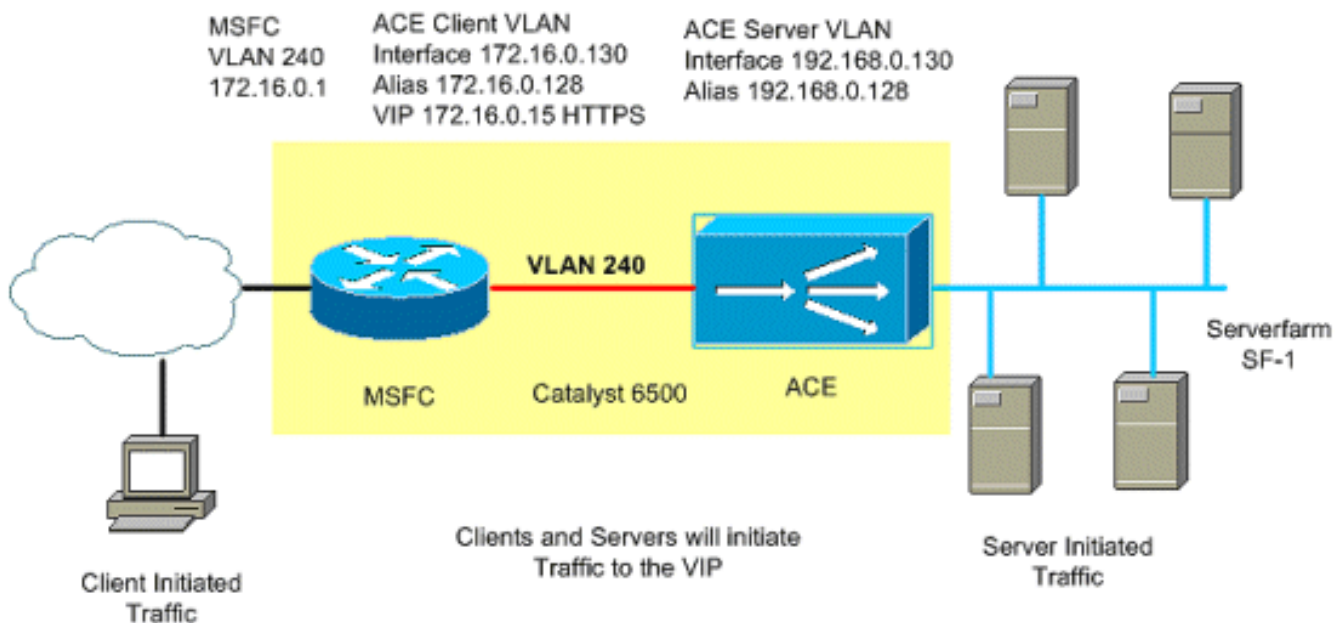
MSFC
VLAN 240
172.16.0.1

ACE Client VLAN
Interface 172.16.0.130
Alias 172.16.0.128
VIP 172.16.0.15 HTTPS

ACE Server VLAN
Interface 192.168.0.130
Alias 192.168.0.128

VLAN 240

MSFC

Catalyst 6500

ACE

Serverfarm
SF-1

Clients and Servers will initiate
Traffic to the VIP

Server Initiated
Traffic

Client Initiated
Traffic